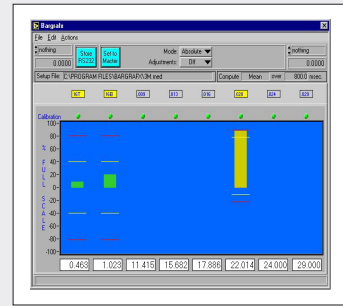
Bargrafs

File Edit Actions

nothing

0.0000

Slave RS232

Set to Master

Mode: Absolute

Adjustments: Off

nothing

0.0000

Setup File: C:\PROGRAM FILES\BARGRAF\V3M.med

Compute Mean over 800.0 msec.

567 568 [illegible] 813 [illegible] 828 824 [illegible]

Calibration

100
80
60
40
20
0
-20
-40
-60
-80
-100

% FULL SCALE

0.463 1.023 11.415 15.682 17.886 22.014 24.000 29.000